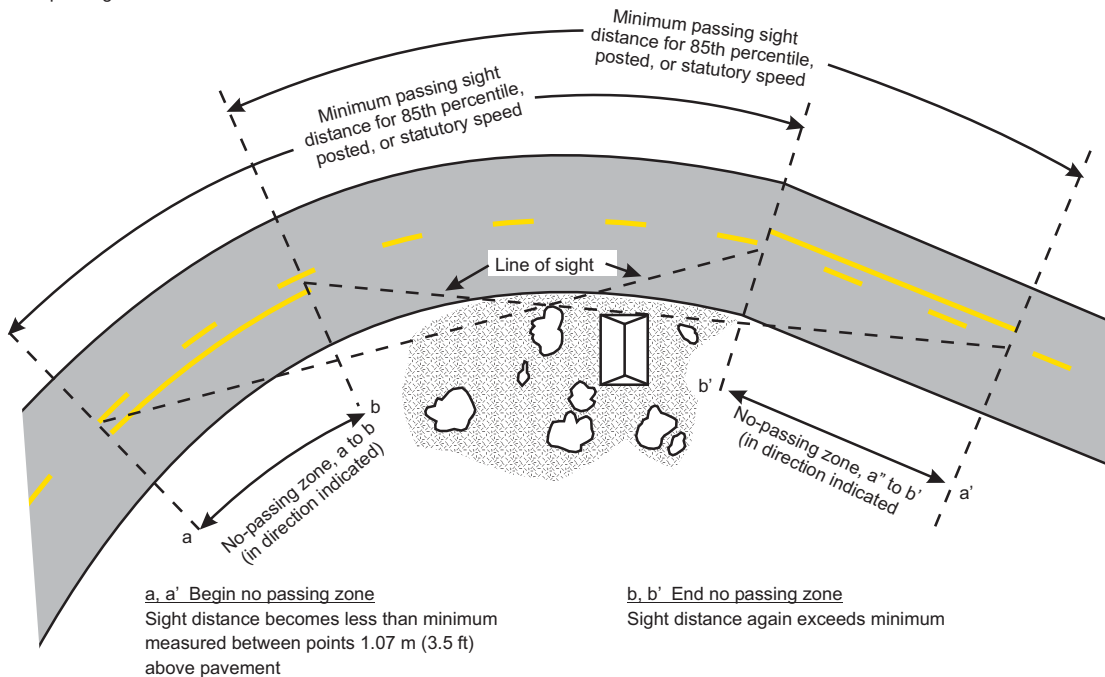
Minimum passing sight distance for 85th percentile, posted, or statutory speed

Minimum passing sight distance for 85th percentile, posted, or statutory speed

Line of sight

b

b'

No-passing zone, a to b (in direction indicated)

a

No-passing zone, a" to b' (in direction indicated)

a'

a, a' Begin no passing zone
Sight distance becomes less than minimum measured between points 1.07 m (3.5 ft) above pavement

b, b' End no passing zone
Sight distance again exceeds minimum